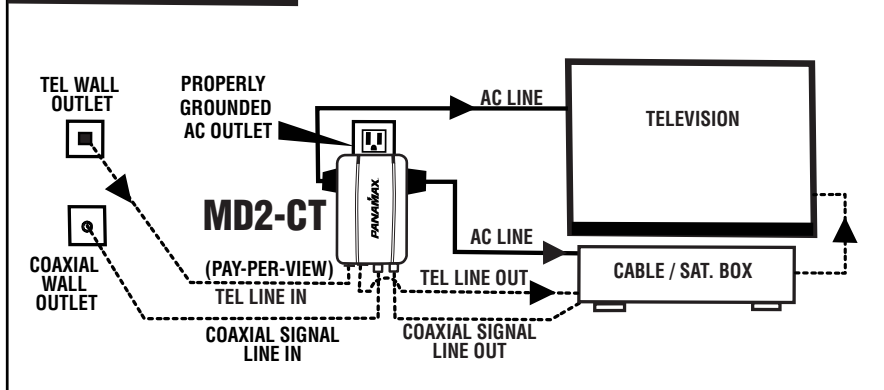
TEL WALL OUTLET

PROPERLY GROUNDED AC OUTLET

AC LINE

TELEVISION

MD2-CT

PANAMAX

AC LINE

COAXIAL WALL OUTLET

(PAY-PER-VIEW)

TEL LINE IN

TEL LINE OUT

CABLE / SAT. BOX

COAXIAL SIGNAL LINE IN

COAXIAL SIGNAL LINE OUT